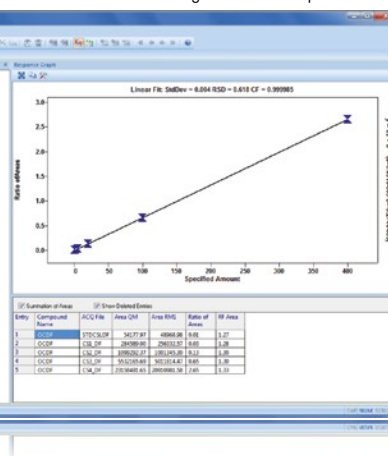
Response Graph

Linear Fit: StdDev = 0.004 RSD = 0.610 CF = 0.999985

Ratio ofAreas

3.0
2.5
2.0
1.5
1.0
0.5
0.0

0 50 100 150 200 250 300 350 400
Specified Amount

Summation of Areas
Show Deleted Entries

| Entry | Compound Name | ACQ File | Area QM | Area RMS | Ratio of Areas | RF Area |
|---|---|---|---|---|---|---|
| 1 | OCDF | STDCSLOP | 54177.97 | 46868.98 | 0.01 | 1.27 |
| 2 | OCDF | CS1_DF | 284589.00 | 256032.37 | 0.03 | 1.28 |
| 3 | OCDF | CS2_DF | 1098292.37 | 1001245.38 | 0.13 | 1.30 |
| 4 | OCDF | CS3_DF | 5532165.69 | 5011014.47 | 0.65 | 1.30 |
| 5 | OCDF | CS4_DF | 22036481.65 | 20009981.56 | 2.65 | 1.33 |